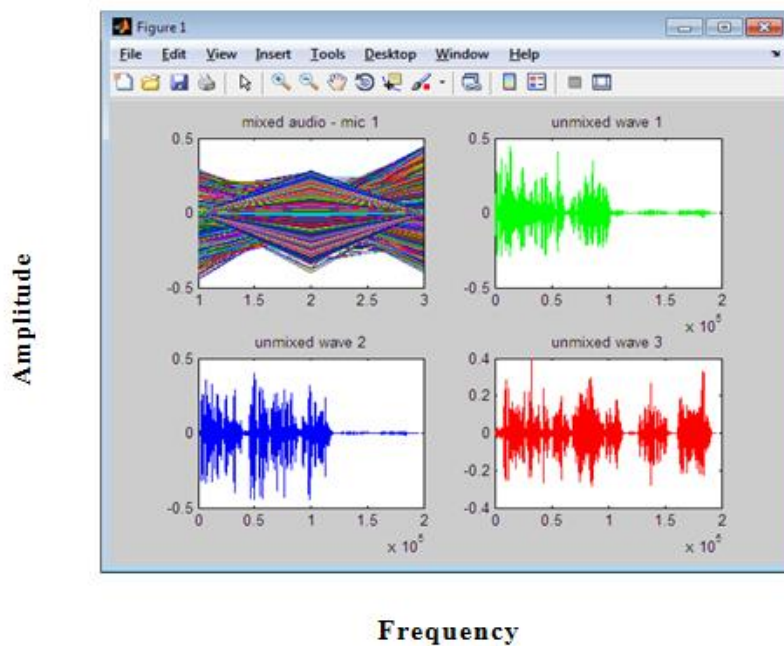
Figure 1

File Edit View Insert Tools Desktop Window Help

Amplitude

mixed audio - mic 1

0.5

0

-0.5

1 1.5 2 2.5 3

unmixed wave 1

0.5

0

-0.5

0 0.5 1 1.5 2

$\times 10^5$

unmixed wave 2

0.5

0

-0.5

0 0.5 1 1.5 2

$\times 10^5$

unmixed wave 3

0.4

0.2

0

-0.2

-0.4

0 0.5 1 1.5 2

$\times 10^5$

Frequency